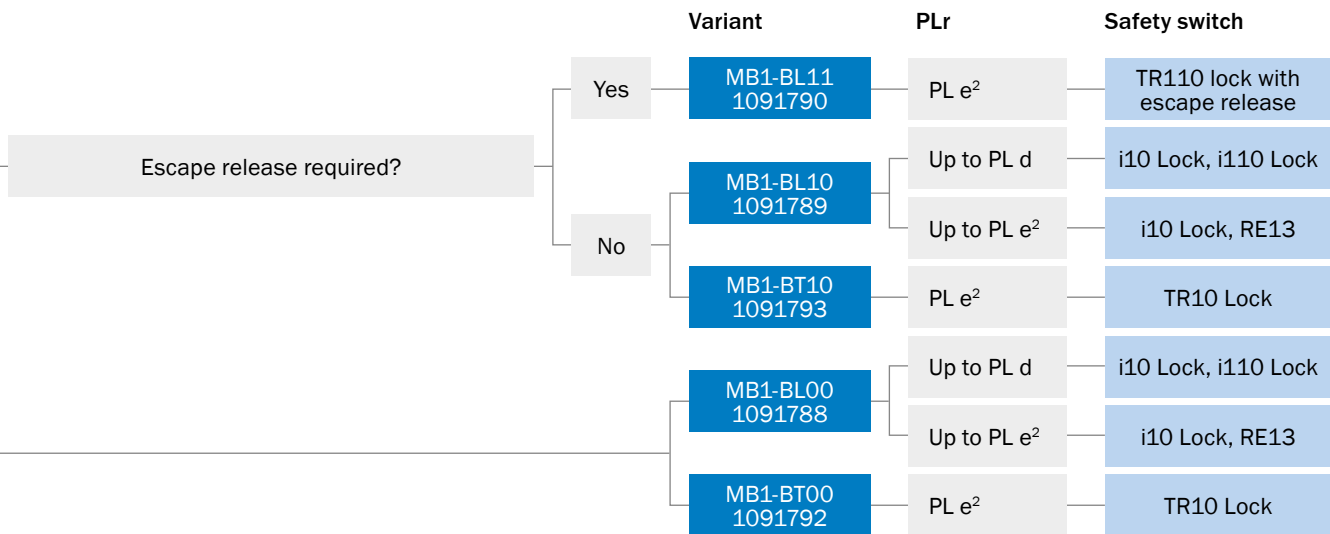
Variant

PLr

Safety switch

Escape release required?

Yes

MB1-BL11
1091790

PL $e^2$

TR110 lock with escape release

No

MB1-BL10
1091789

Up to PL d

i10 Lock, i110 Lock

Up to PL $e^2$

i10 Lock, RE13

MB1-BT10
1091793

PL $e^2$

TR10 Lock

MB1-BL00
1091788

Up to PL d

i10 Lock, i110 Lock

Up to PL $e^2$

i10 Lock, RE13

MB1-BT00
1091792

PL $e^2$

TR10 Lock